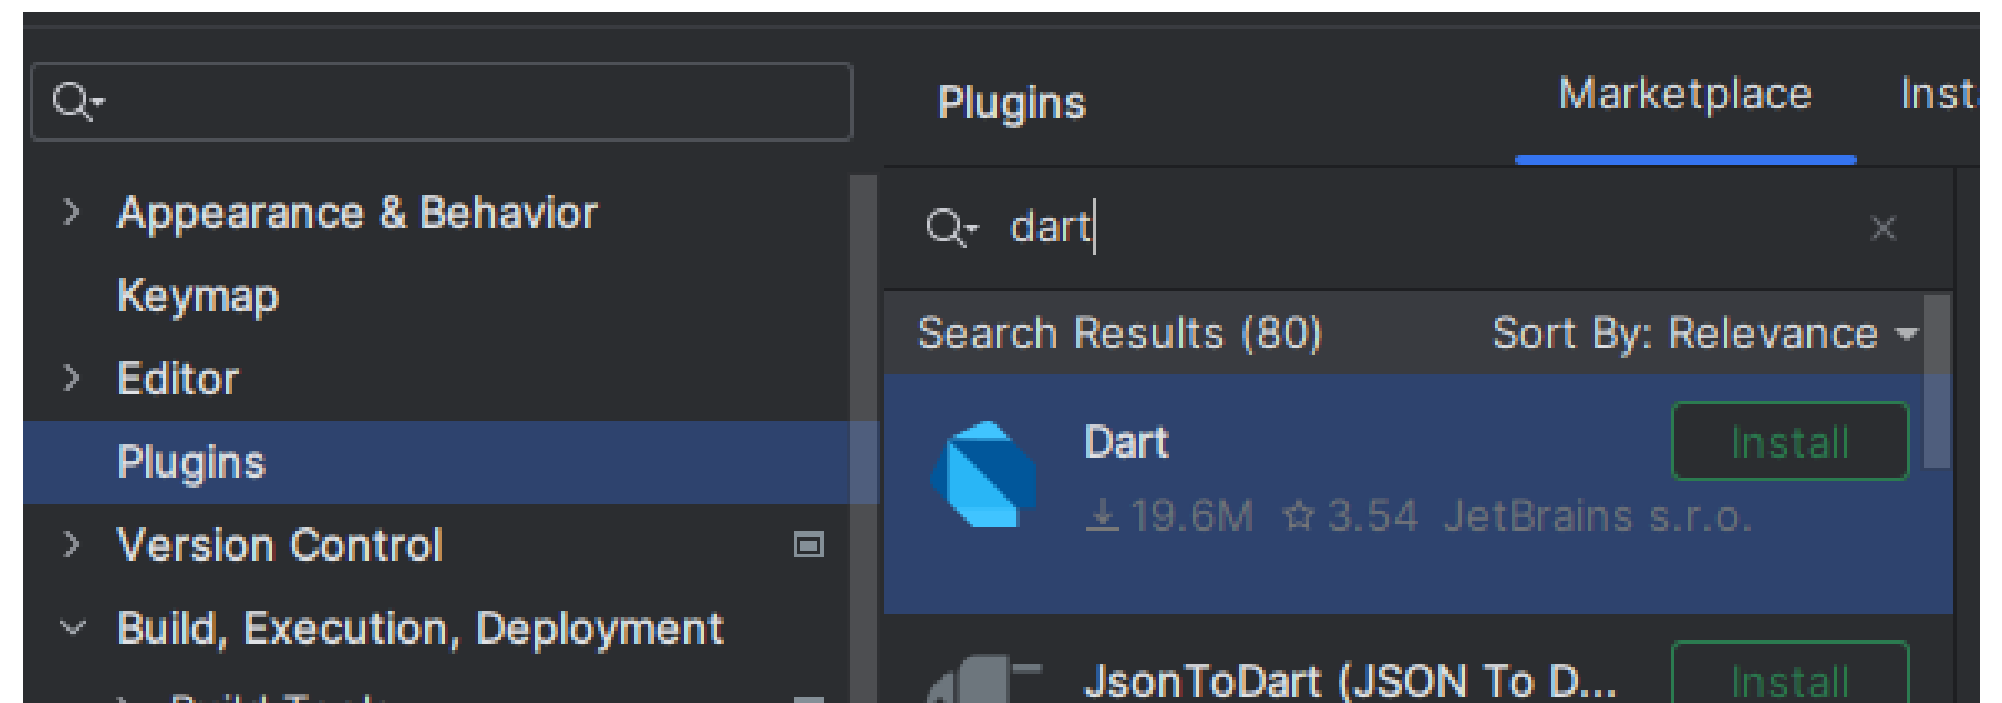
Plugins

Marketplace

Inst

Appearance & Behavior

Keymap

Editor

Plugins

Version Control

Build, Execution, Deployment

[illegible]

dart

Search Results (80)

Sort By: Relevance

Dart

Install

19.6M 3.54 JetBrains s.r.o.

JsonToDart (JSON To D...

Install